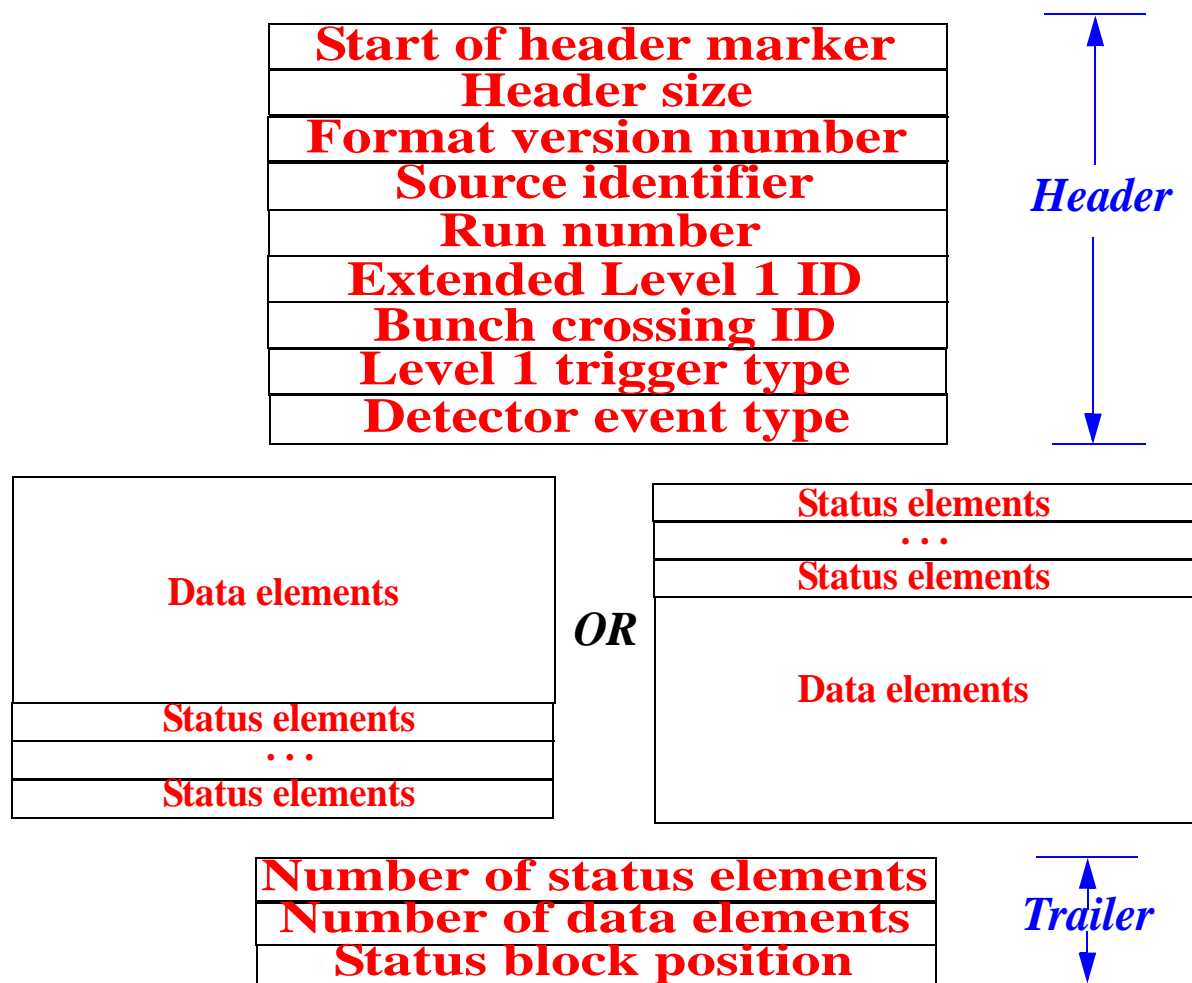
Start of header marker
Header size
Format version number
Source identifier
Run number
Extended Level 1 ID
Bunch crossing ID
Level 1 trigger type
Detector event type

Header

Data elements
Status elements
. . .
Status elements

OR

Status elements
. . .
Status elements
Data elements

Number of status elements
Number of data elements
Status block position

Trailer